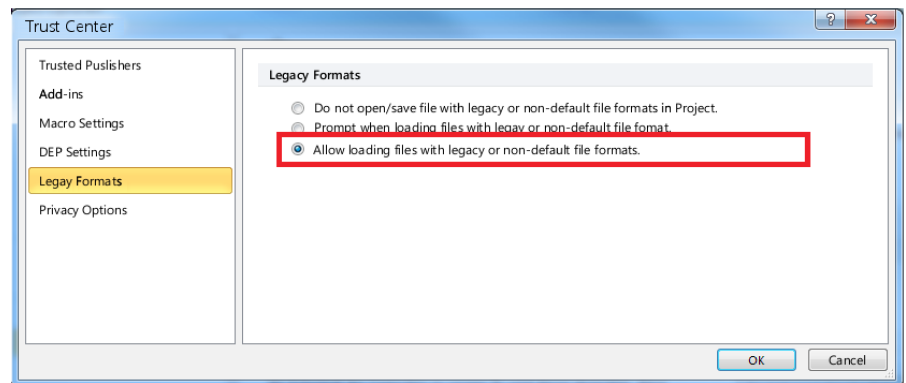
Trust Center

?
X

Trusted Puslishers
Add-ins
Macro Settings
DEP Settings
Legay Formats
Privacy Options

Legacy Formats

Do not open/save file with legacy or non-default file formats in Project.
Prompt when loading files with legay or non-default file fomat.
Allow loading files with legacy or non-default file formats.

OK
Cancel